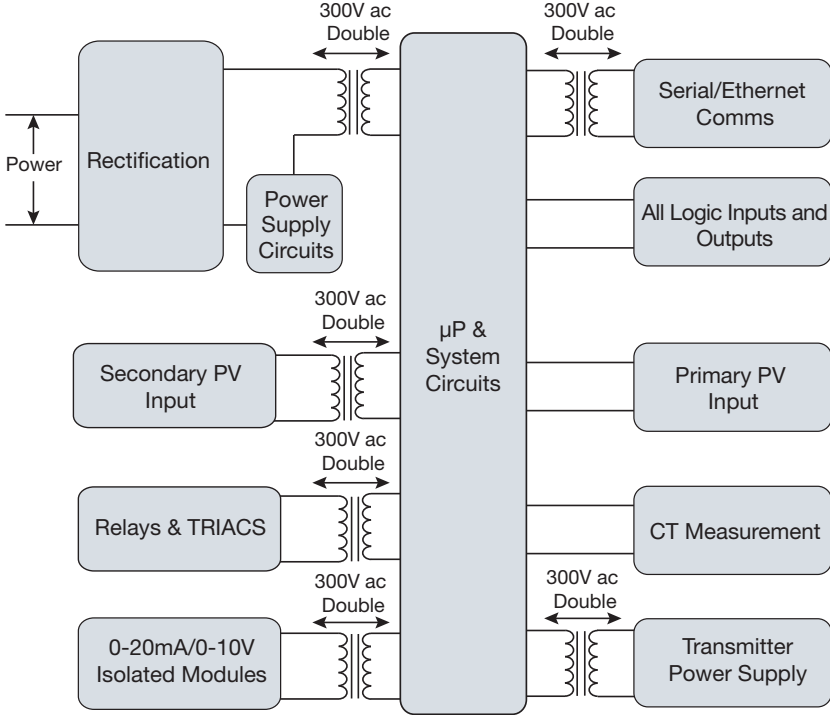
300V ac Double

300V ac Double

Power

Rectification

Power Supply Circuits

Serial/Ethernet Comms

All Logic Inputs and Outputs

300V ac Double

μP & System Circuits

Secondary PV Input

Primary PV Input

300V ac Double

Relays & TRIACS

CT Measurement

300V ac Double

300V ac Double

0-20mA/0-10V Isolated Modules

Transmitter Power Supply